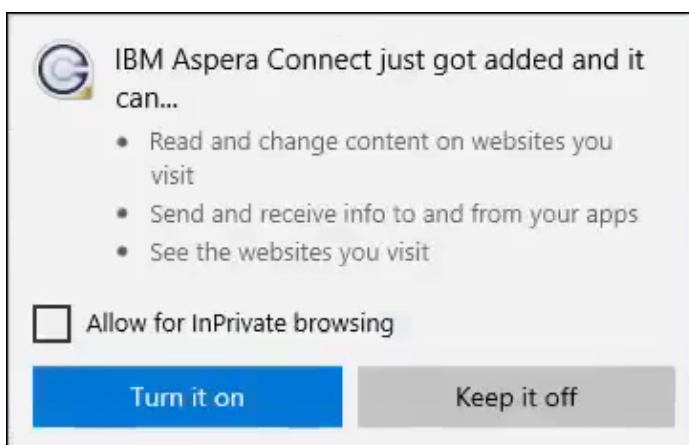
IBM Aspera Connect just got added and it can...

- Read and change content on websites you visit
- Send and receive info to and from your apps
- See the websites you visit

Allow for InPrivate browsing

Turn it on

Keep it off